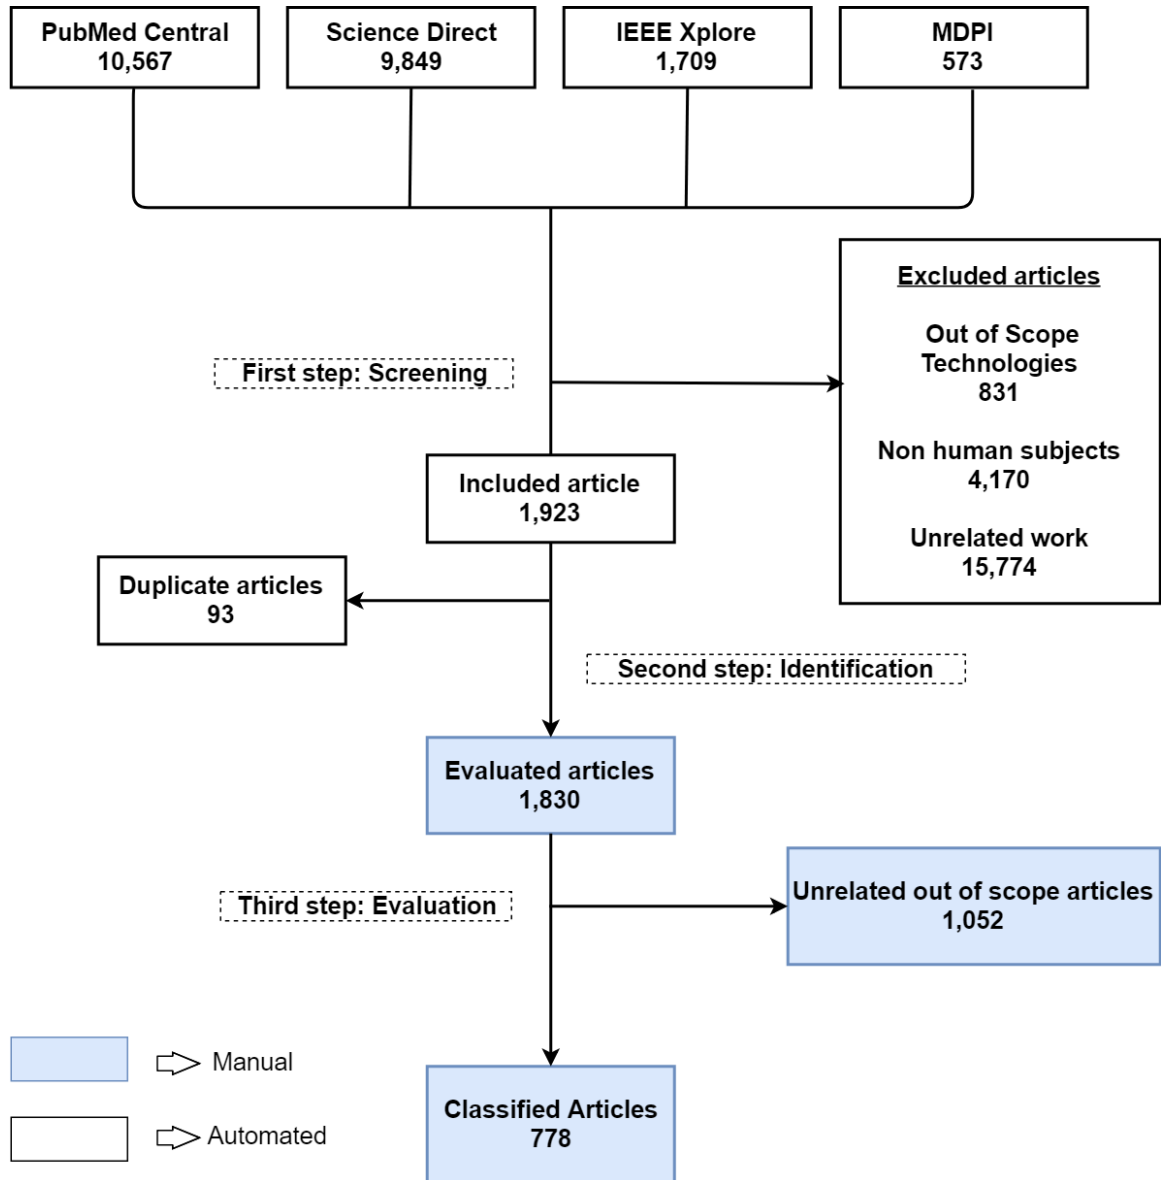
PubMed Central
10,567

Science Direct
9,849

IEEE Xplore
1,709

MDPI
573

Excluded articles

Out of Scope Technologies
831

Non human subjects
4,170

Unrelated work
15,774

First step: Screening

Included article
1,923

Duplicate articles
93

Second step: Identification

Evaluated articles
1,830

Third step: Evaluation

Unrelated out of scope articles
1,052

Classified Articles
778

Manual

Automated